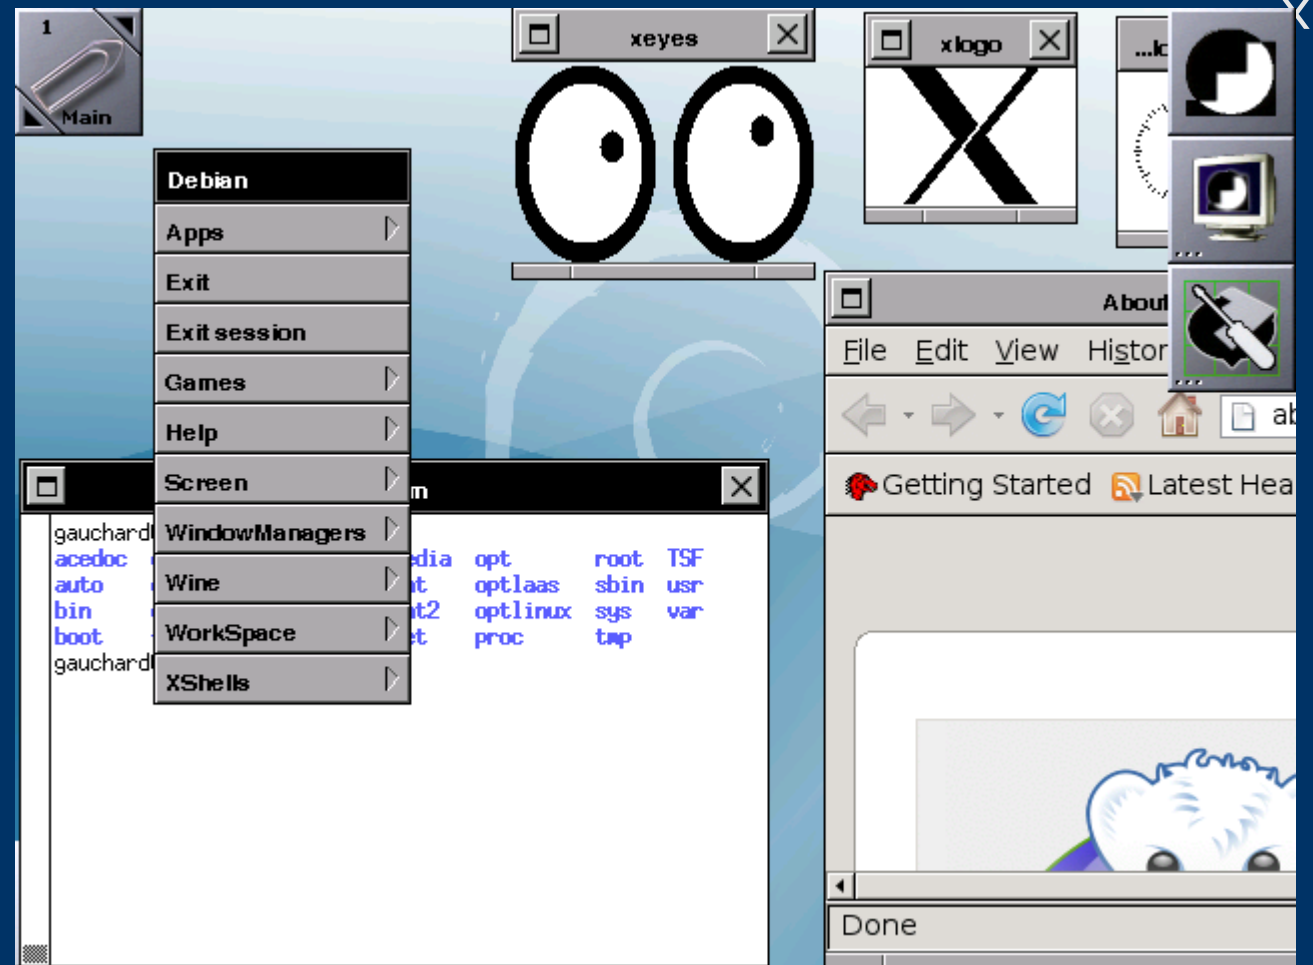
1
Main

xeyes

xlogo

...lo

Debian
Apps
Exit
Exit session
Games
Help
Screen
WindowManagers
Wine
WorkSpace
XShells

m

gauchard
acedoc
auto
bin
boot
gauchard

dia opt root TSF
t optlaas sbin usr
t2 optlinux sys var
t proc tmp

About
File Edit View Histor
ab
Getting Started Latest Hea
Done